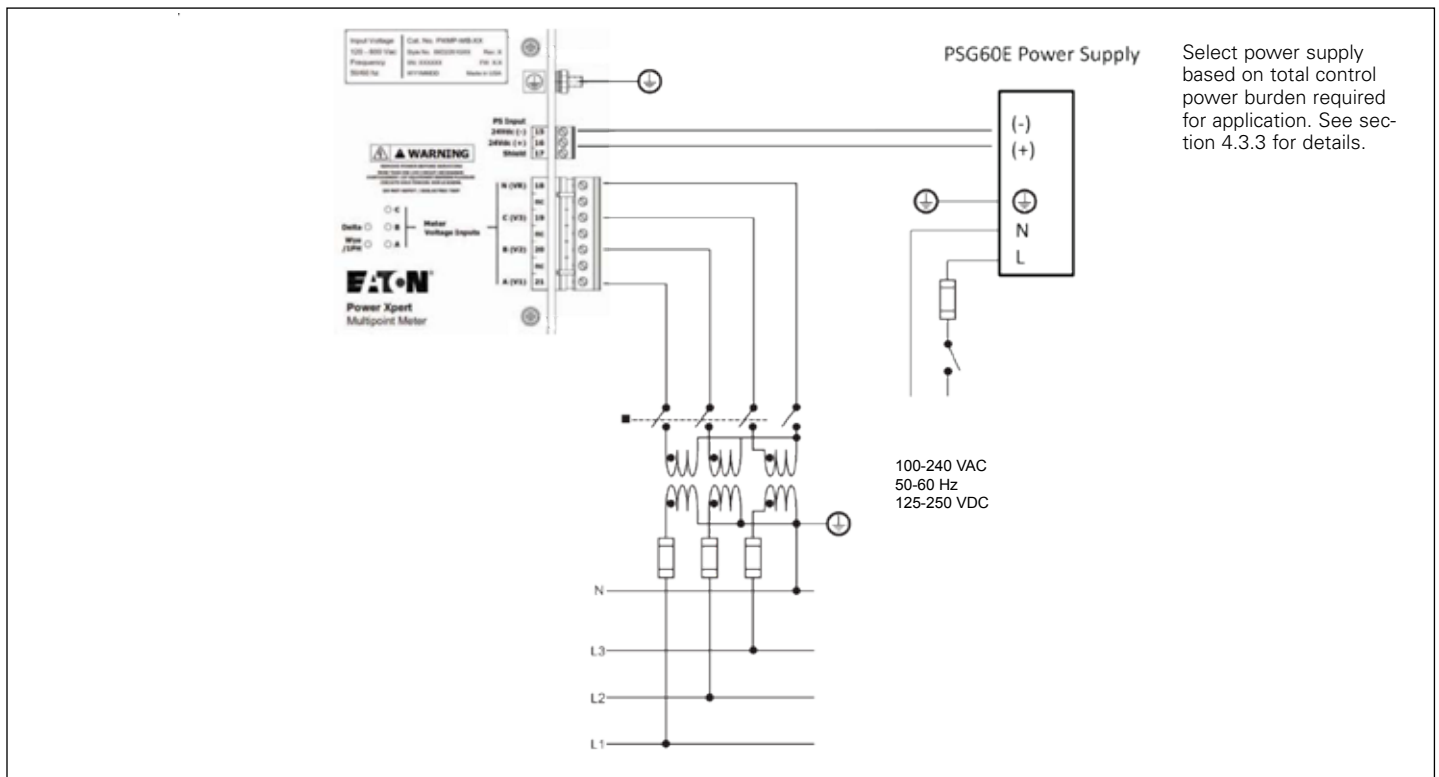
Input Voltage
120 - 600 Vac
Frequency
50/60 Hz

Cat. No. PXMP-MB-XX
Style No. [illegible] Rev. X
SN: XXXXXX FW: X.X
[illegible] Made in USA

PS Input
24Vdc (-) 15
24Vdc (+) 16
Shield 17

⚠ ▲ WARNING

N (VR) 18
NC
C (V3) 19
NC
B (V2) 20
NC
A (V1) 21

Delta ○ Wye /LPN ○
○ C
○ B
○ A
Meter Voltage Inputs

E·T·N
Power Xpert
Multipoint Meter

PSG60E Power Supply

(-)
(+)
N
L

Select power supply based on total control power burden required for application. See section 4.3.3 for details.

100-240 VAC
50-60 Hz
125-250 VDC

N
L3
L2
L1